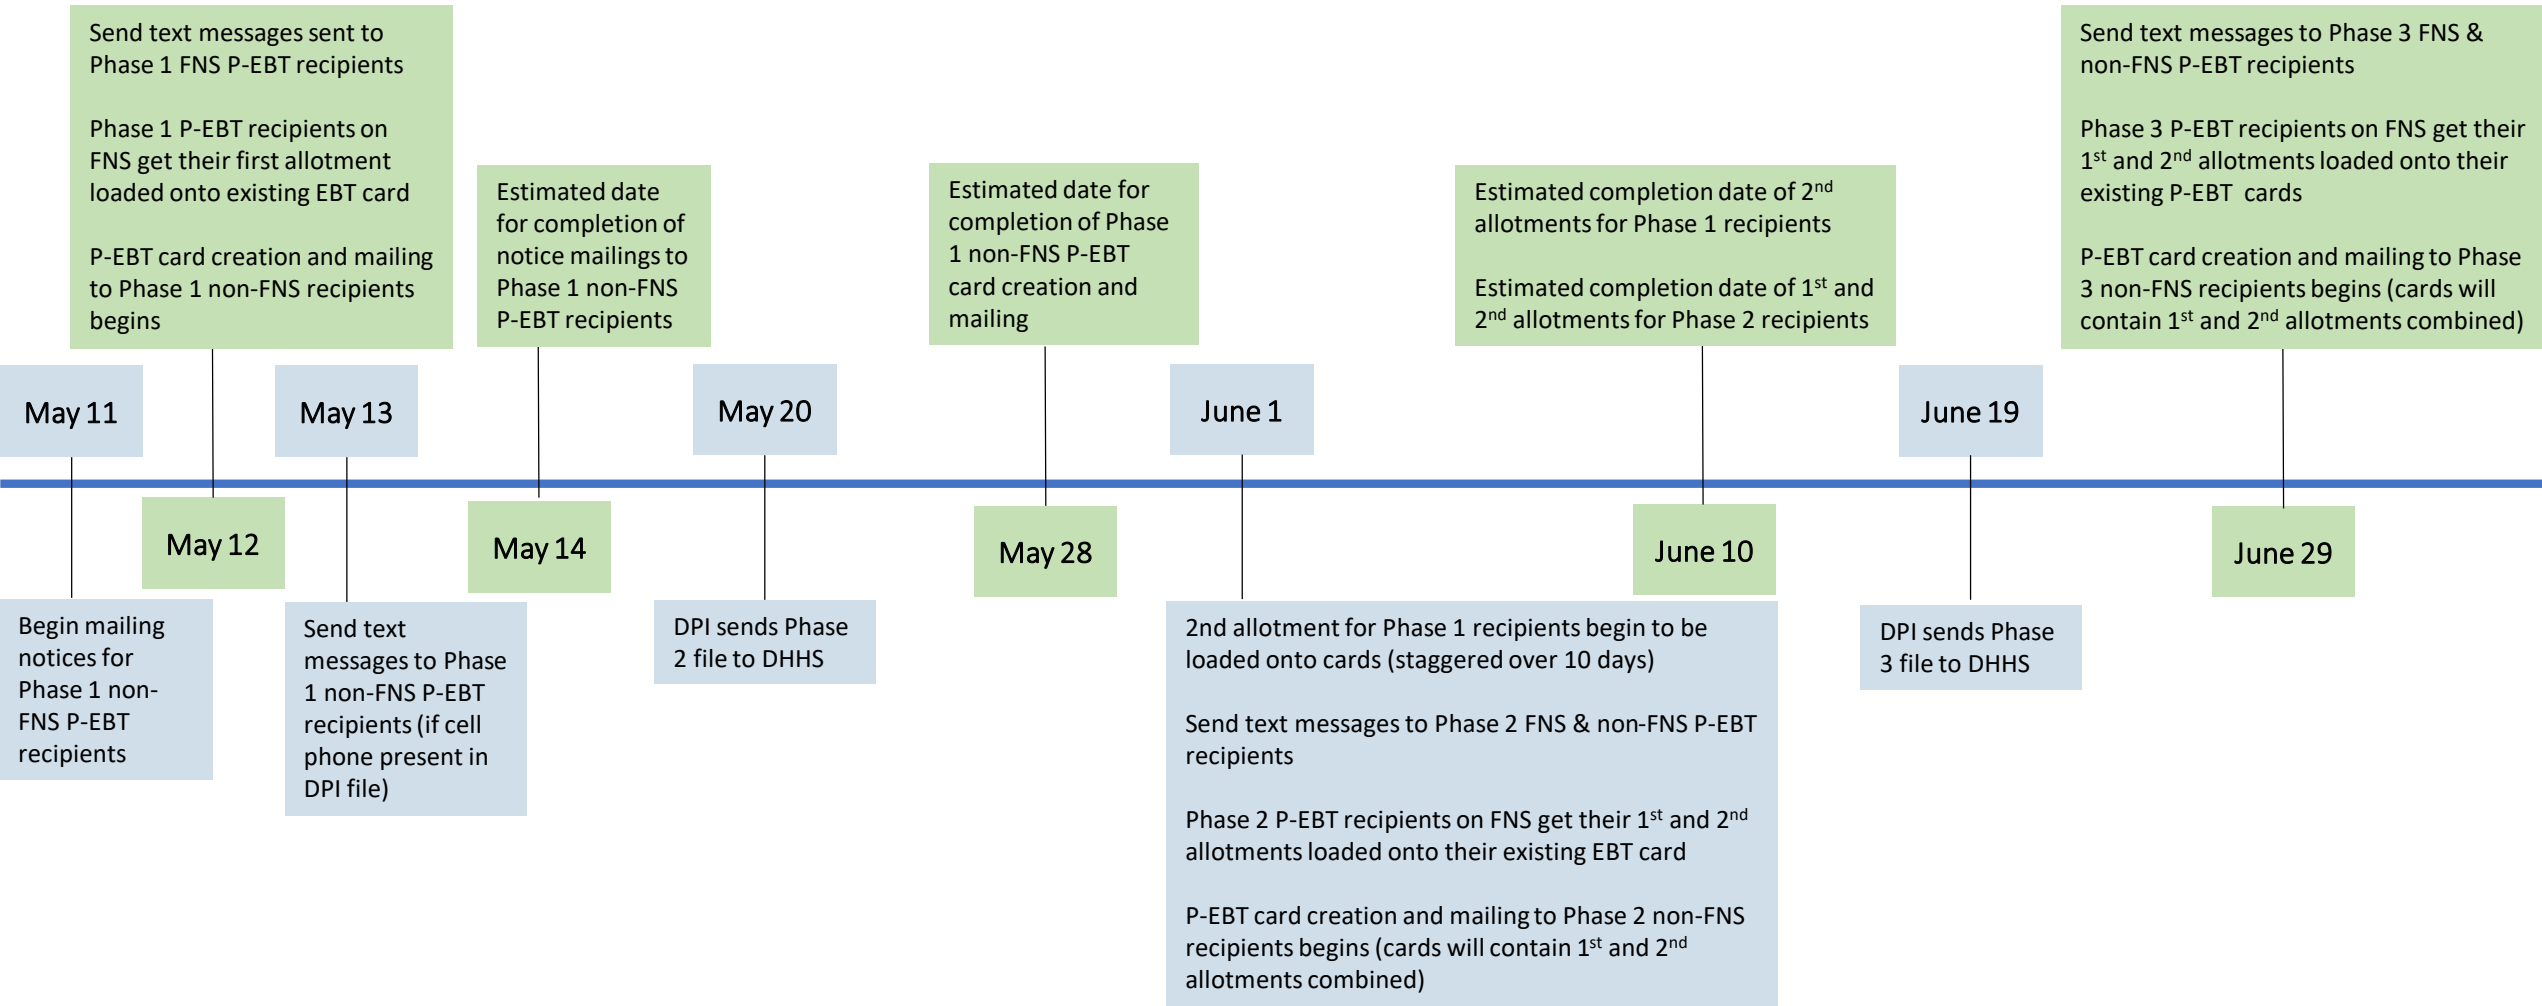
May 11

Begin mailing notices for Phase 1 non-FNS P-EBT recipients

May 12

Send text messages sent to Phase 1 FNS P-EBT recipients

Phase 1 P-EBT recipients on FNS get their first allotment loaded onto existing EBT card

P-EBT card creation and mailing to Phase 1 non-FNS recipients begins

May 13

Send text messages to Phase 1 non-FNS P-EBT recipients (if cell phone present in DPI file)

May 14

Estimated date for completion of notice mailings to Phase 1 non-FNS P-EBT recipients

May 20

DPI sends Phase 2 file to DHHS

May 28

Estimated date for completion of Phase 1 non-FNS P-EBT card creation and mailing

June 1

2nd allotment for Phase 1 recipients begin to be loaded onto cards (staggered over 10 days)

Send text messages to Phase 2 FNS & non-FNS P-EBT recipients

Phase 2 P-EBT recipients on FNS get their 1$^{st}$ and 2$^{nd}$ allotments loaded onto their existing EBT card

P-EBT card creation and mailing to Phase 2 non-FNS recipients begins (cards will contain 1$^{st}$ and 2$^{nd}$ allotments combined)

June 10

Estimated completion date of 2$^{nd}$ allotments for Phase 1 recipients

Estimated completion date of 1$^{st}$ and 2$^{nd}$ allotments for Phase 2 recipients

June 19

DPI sends Phase 3 file to DHHS

June 29

Send text messages to Phase 3 FNS & non-FNS P-EBT recipients

Phase 3 P-EBT recipients on FNS get their 1$^{st}$ and 2$^{nd}$ allotments loaded onto their existing P-EBT cards

P-EBT card creation and mailing to Phase 3 non-FNS recipients begins (cards will contain 1$^{st}$ and 2$^{nd}$ allotments combined)